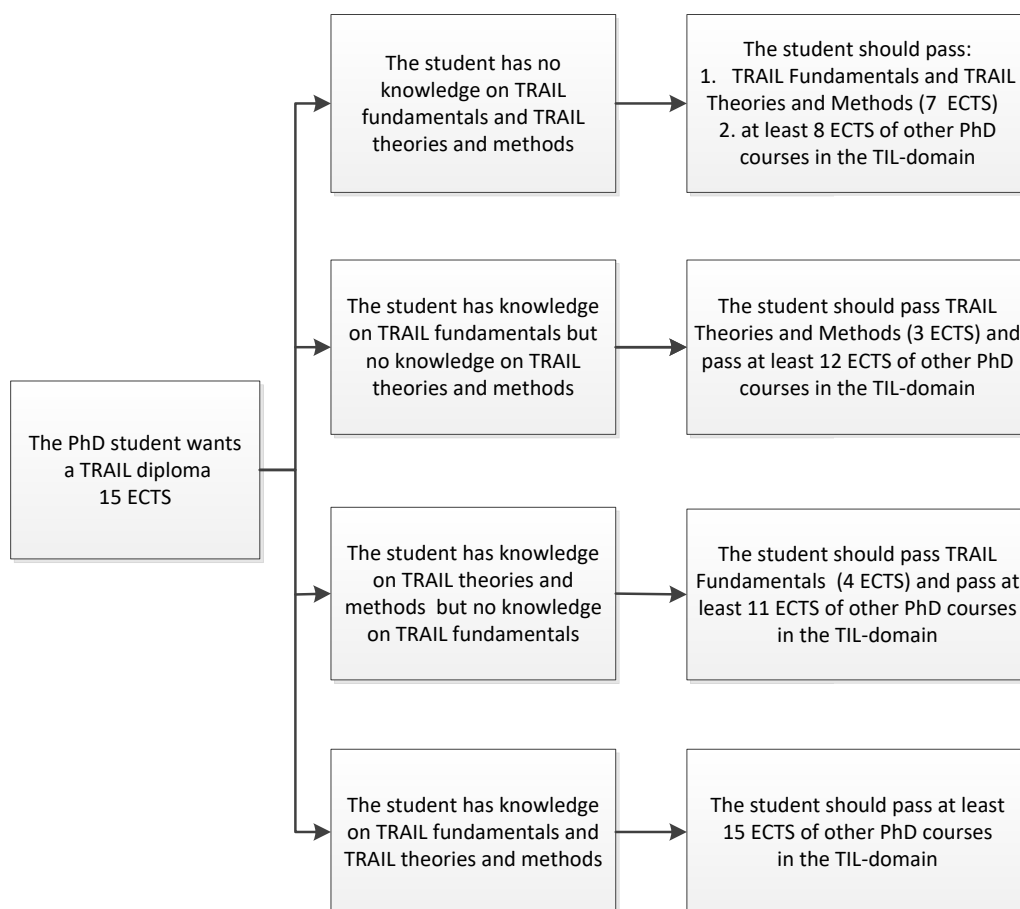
The PhD student wants a TRAIL diploma 15 ECTS

The student has no knowledge on TRAIL fundamentals and TRAIL theories and methods

The student should pass:
1. TRAIL Fundamentals and TRAIL Theories and Methods (7 ECTS)
2. at least 8 ECTS of other PhD courses in the TIL-domain

The student has knowledge on TRAIL fundamentals but no knowledge on TRAIL theories and methods

The student should pass TRAIL Theories and Methods (3 ECTS) and pass at least 12 ECTS of other PhD courses in the TIL-domain

The student has knowledge on TRAIL theories and methods but no knowledge on TRAIL fundamentals

The student should pass TRAIL Fundamentals (4 ECTS) and pass at least 11 ECTS of other PhD courses in the TIL-domain

The student has knowledge on TRAIL fundamentals and TRAIL theories and methods

The student should pass at least 15 ECTS of other PhD courses in the TIL-domain